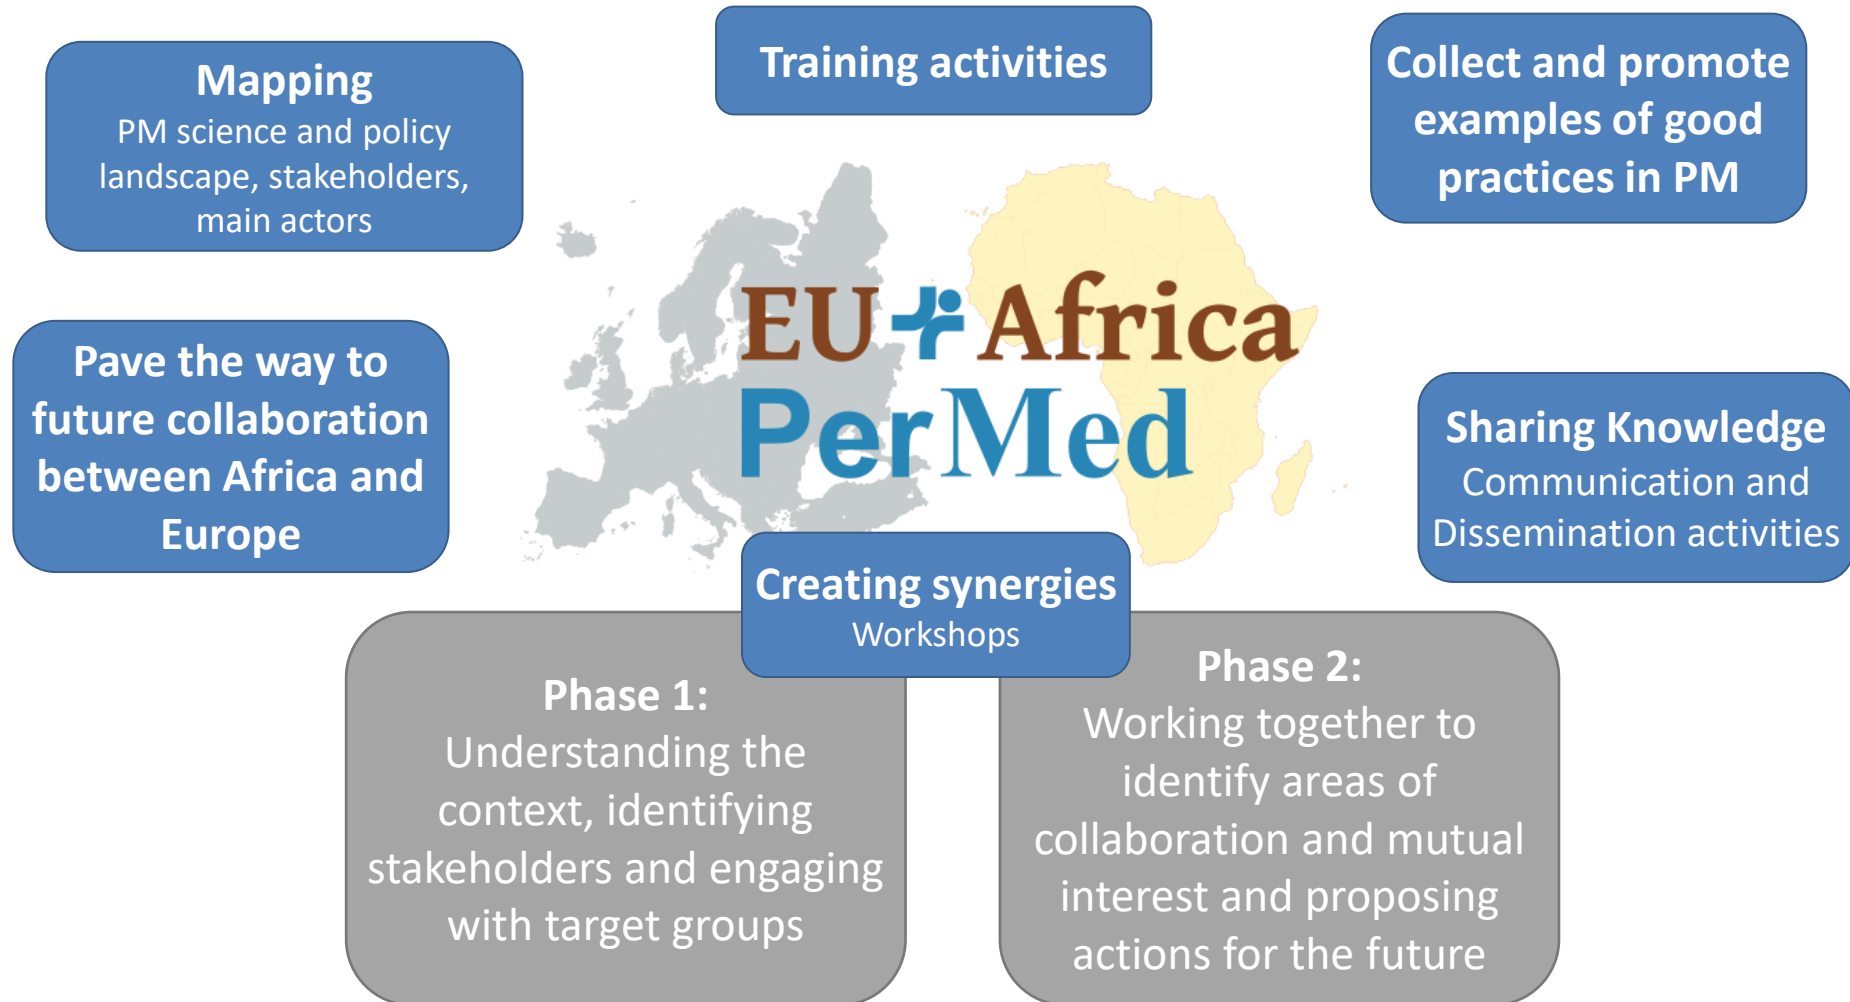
Mapping
PM science and policy landscape, stakeholders, main actors

Training activities

Collect and promote examples of good practices in PM

EU+Africa
PerMed

Pave the way to future collaboration between Africa and Europe

Sharing Knowledge
Communication and Dissemination activities

Creating synergies
Workshops

Phase 1:
Understanding the context, identifying stakeholders and engaging with target groups

Phase 2:
Working together to identify areas of collaboration and mutual interest and proposing actions for the future